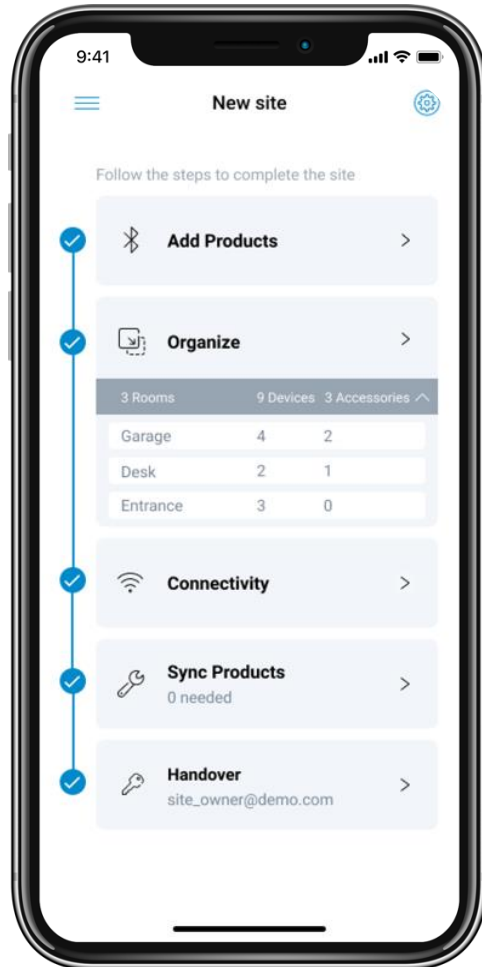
9:41

New site

Follow the steps to complete the site

Add Products >

Organize >

| 3 Rooms | 9 Devices | 3 Accessories |
|---|---|---|
| Garage | 4 | 2 |
| Desk | 2 | 1 |
| Entrance | 3 | 0 |

Connectivity >

Sync Products
0 needed >

Handover
site_owner@demo.com >